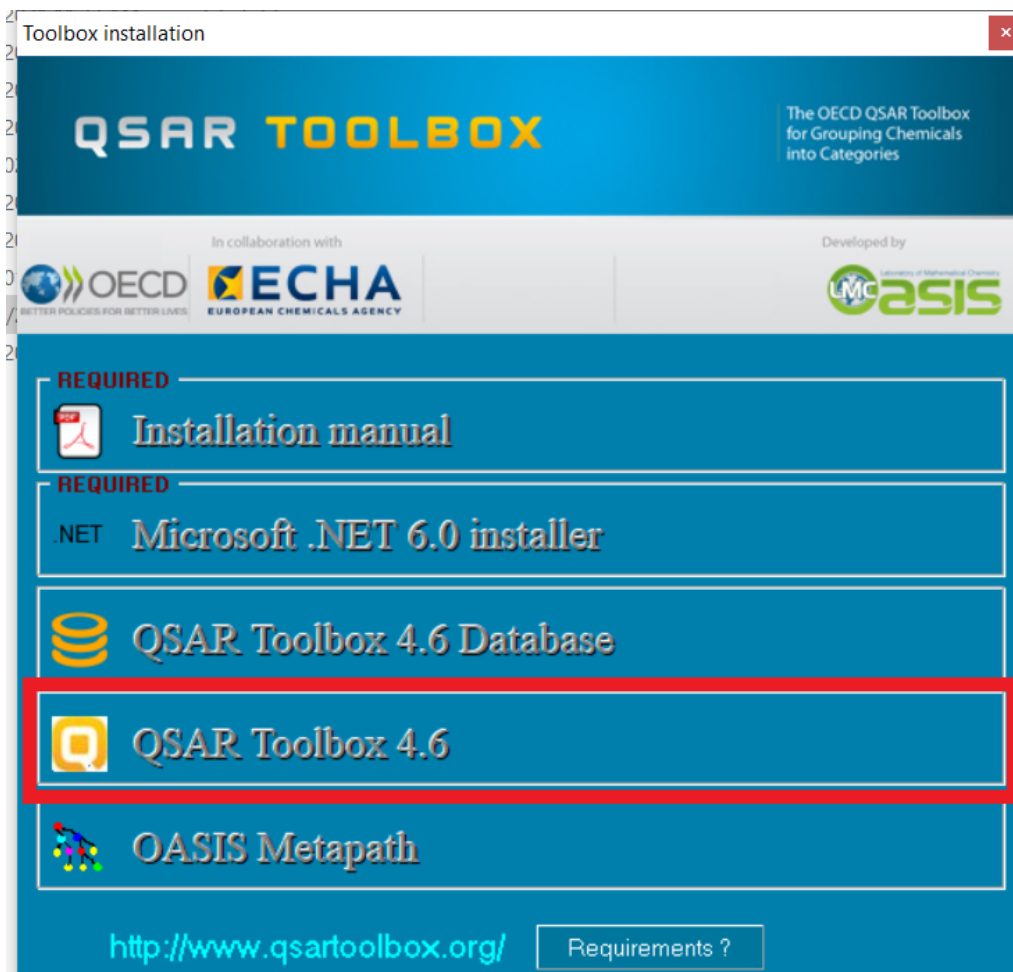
Toolbox installation

QSAR TOOLBOX

The OECD QSAR Toolbox for Grouping Chemicals into Categories

In collaboration with

OECD
BETTER POLICIES FOR BETTER LIVES

ECHA
EUROPEAN CHEMICALS AGENCY

Developed by

LMC
Laboratory of Mathematical Chemistry
OASIS

REQUIRED
PDF
Installation manual

REQUIRED
.NET
Microsoft .NET 6.0 installer

QSAR Toolbox 4.6 Database

QSAR Toolbox 4.6

OASIS Metapath

http://www.qsartoolbox.org/

Requirements ?